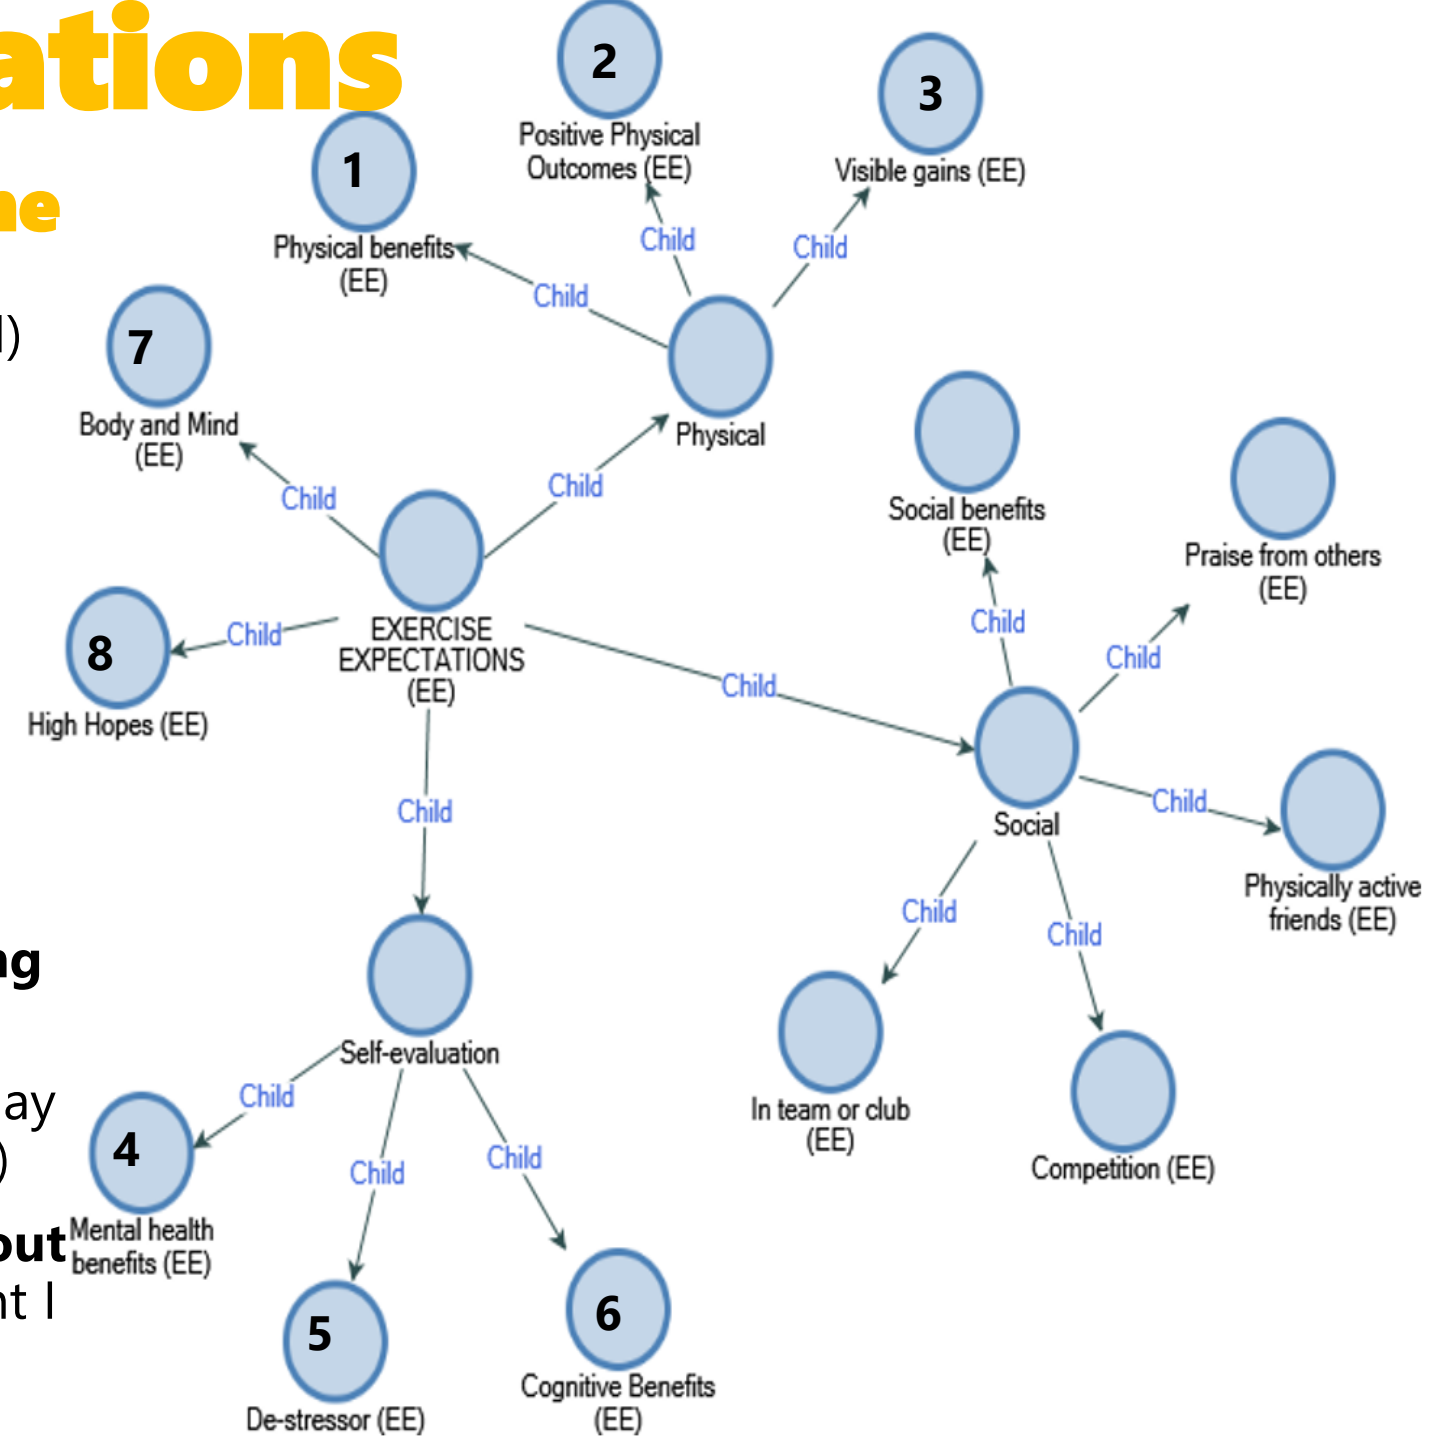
ations

ne

l)

2
Positive Physical Outcomes (EE)

3
Visible gains (EE)

1
Physical benefits (EE)

Child

Child

Child

Physical

7
Body and Mind (EE)

Child

Child

EXERCISE EXPECTATIONS (EE)

Social benefits (EE)

Praise from others (EE)

Child

Child

8
High Hopes (EE)

Child

Child

Social

Child

Physically active friends (EE)

Child

ng

Child

Child

Self-evaluation

In team or club (EE)

Competition (EE)

ay
)

Child

Child

Child

4
Mental health benefits (EE)

out
nt I

5
De-stressor (EE)

6
Cognitive Benefits (EE)